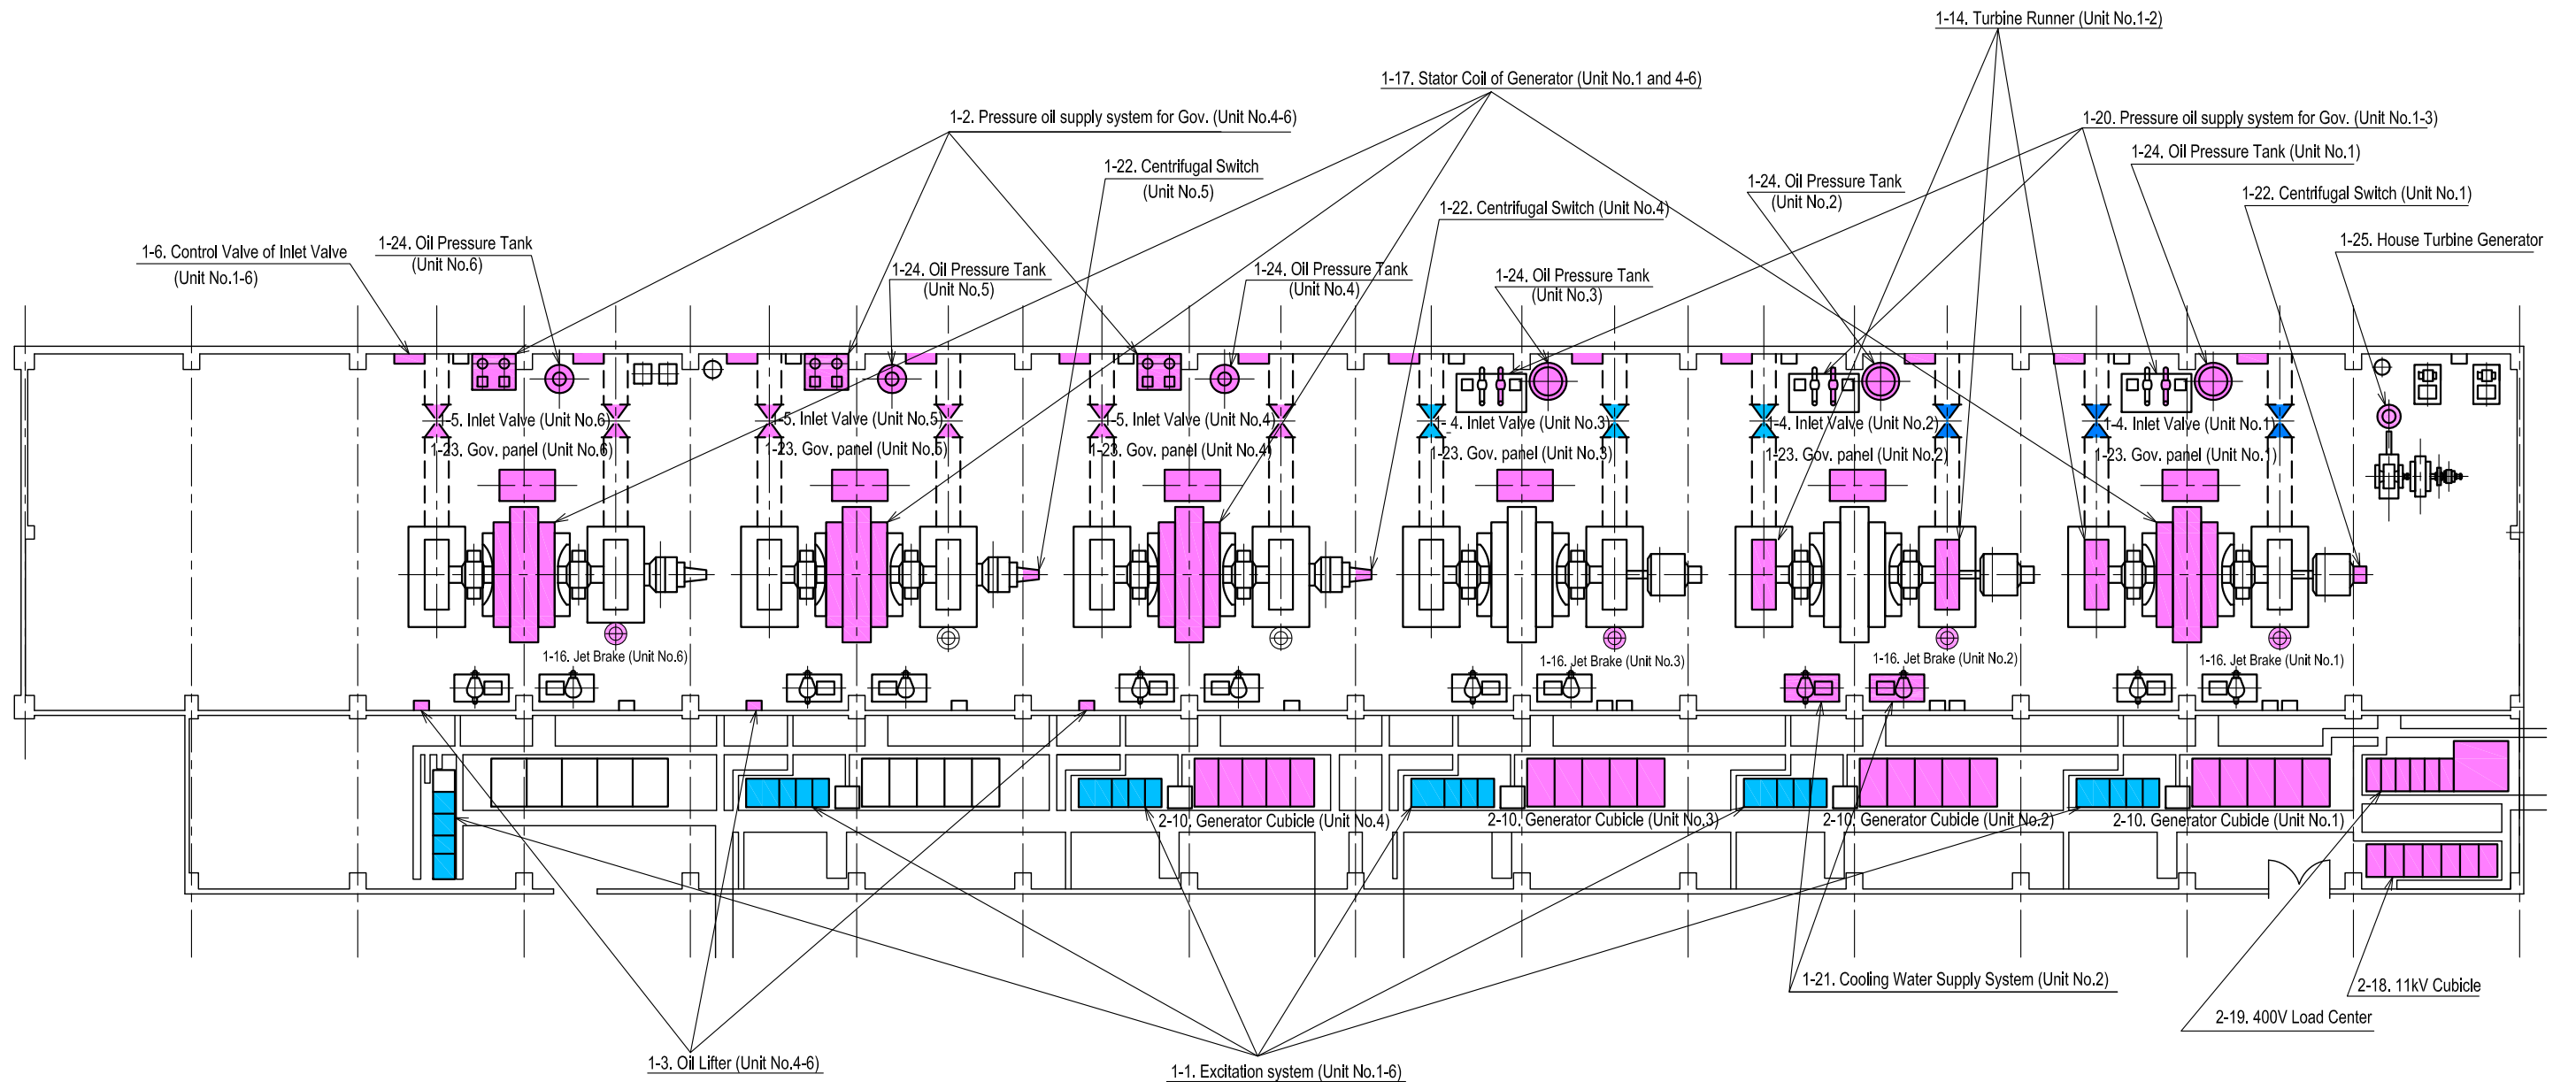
1-14. Turbine Runner (Unit No.1-2)

1-17. Stator Coil of Generator (Unit No.1 and 4-6)

1-2. Pressure oil supply system for Gov. (Unit No.4-6)

1-20. Pressure oil supply system for Gov. (Unit No.1-3)

1-24. Oil Pressure Tank (Unit No.1)

1-22. Centrifugal Switch (Unit No.5)

1-24. Oil Pressure Tank (Unit No.2)

1-22. Centrifugal Switch (Unit No.1)

1-22. Centrifugal Switch (Unit No.4)

1-25. House Turbine Generator

1-6. Control Valve of Inlet Valve (Unit No.1-6)

1-24. Oil Pressure Tank (Unit No.6)

1-24. Oil Pressure Tank (Unit No.5)

1-24. Oil Pressure Tank (Unit No.4)

1-24. Oil Pressure Tank (Unit No.3)

1-5. Inlet Valve (Unit No.6)

1-23. Gov. panel (Unit No.6)

1-5. Inlet Valve (Unit No.5)

1-23. Gov. panel (Unit No.5)

1-5. Inlet Valve (Unit No.4)

1-23. Gov. panel (Unit No.4)

1-4. Inlet Valve (Unit No.3)

1-23. Gov. panel (Unit No.3)

1-4. Inlet Valve (Unit No.2)

1-23. Gov. panel (Unit No.2)

1-4. Inlet Valve (Unit No.1)

1-23. Gov. panel (Unit No.1)

1-16. Jet Brake (Unit No.6)

1-16. Jet Brake (Unit No.3)

1-16. Jet Brake (Unit No.2)

1-16. Jet Brake (Unit No.1)

2-10. Generator Cubicle (Unit No.4)

2-10. Generator Cubicle (Unit No.3)

2-10. Generator Cubicle (Unit No.2)

2-10. Generator Cubicle (Unit No.1)

1-21. Cooling Water Supply System (Unit No.2)

2-18. 11kV Cubicle

2-19. 400V Load Center

1-3. Oil Lifter (Unit No.4-6)

1-1. Excitation system (Unit No.1-6)